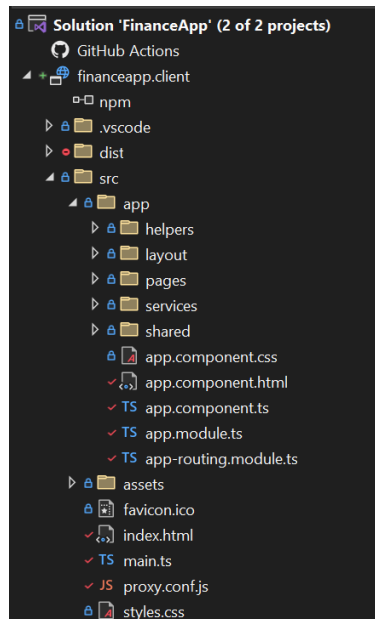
Solution 'FinanceApp' (2 of 2 projects)
GitHub Actions
financeapp.client
npm
.vscode
dist
src
app
helpers
layout
pages
services
shared
app.component.css
app.component.html
TS app.component.ts
TS app.module.ts
TS app-routing.module.ts
assets
favicon.ico
index.html
TS main.ts
JS proxy.conf.js
styles.css